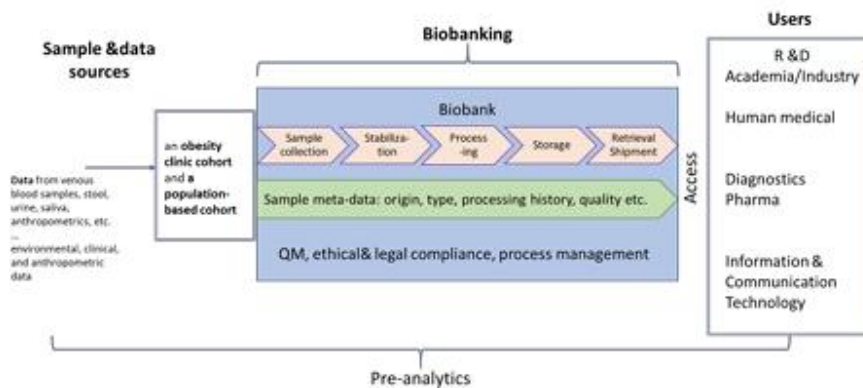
Sample &data sources

Data from venous blood samples, stool, urine, saliva, anthropometrics, etc. ... environmental, clinical, and anthropometric data

an obesity clinic cohort and a population-based cohort

Biobanking

Biobank

Sample collection

Stabiliza-tion

Process -ing

Storage

Retrieval Shipment

Sample meta-data: origin, type, processing history, quality etc.

QM, ethical& legal compliance, process management

Access

Users

R &D Academia/Industry

Human medical

Diagnostics Pharma

Information & Communication Technology

Pre-analytics